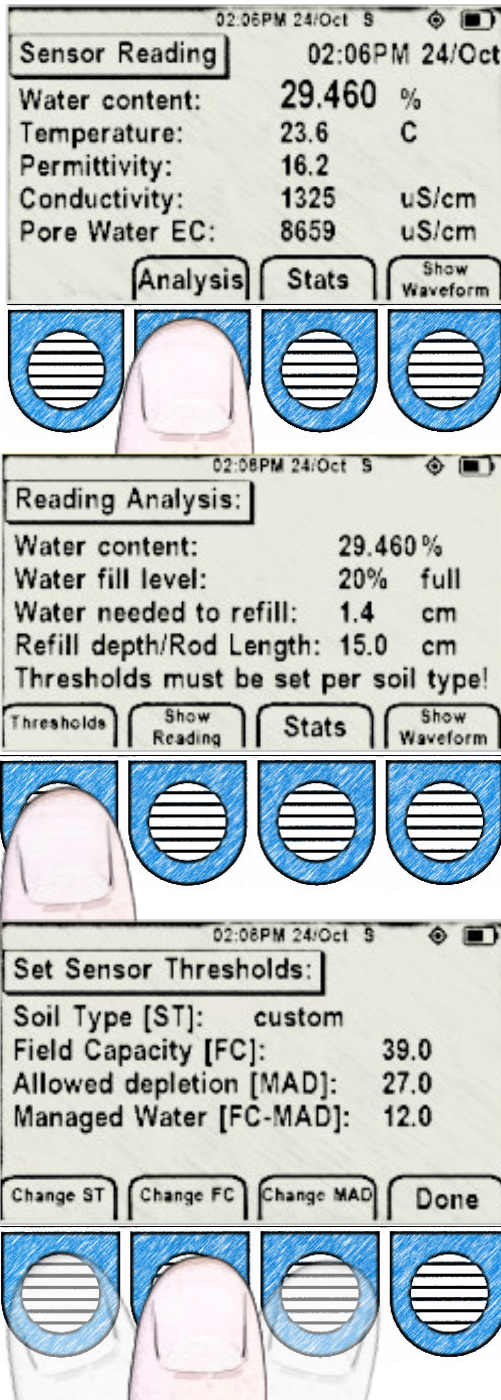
02:06PM 24/Oct S

Sensor Reading 02:06PM 24/Oct

Water content: 29.460 %
Temperature: 23.6 C
Permittivity: 16.2
Conductivity: 1325 uS/cm
Pore Water EC: 8659 uS/cm

Analysis Stats Show Waveform

02:06PM 24/Oct S

Reading Analysis:

Water content: 29.460 %
Water fill level: 20% full
Water needed to refill: 1.4 cm
Refill depth/Rod Length: 15.0 cm
Thresholds must be set per soil type!

Thresholds Show Reading Stats Show Waveform

02:06PM 24/Oct S

Set Sensor Thresholds:

Soil Type [ST]: custom
Field Capacity [FC]: 39.0
Allowed depletion [MAD]: 27.0
Managed Water [FC-MAD]: 12.0

Change ST Change FC Change MAD Done